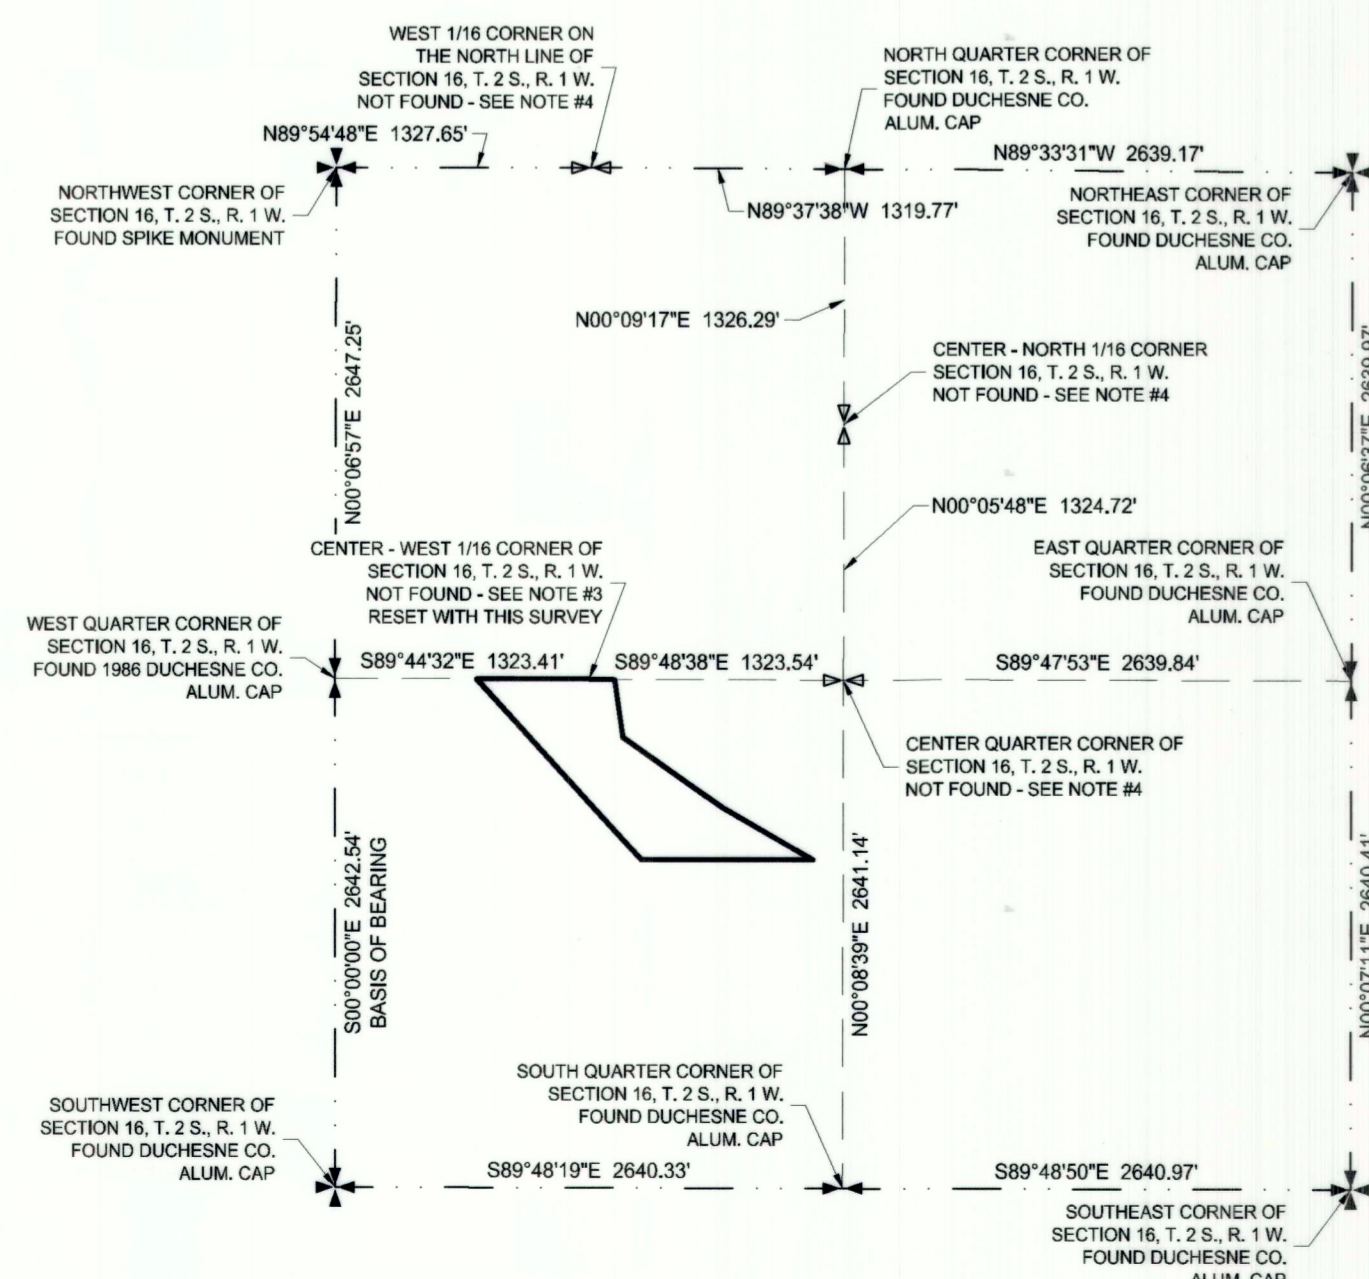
WEST 1/16 CORNER ON THE NORTH LINE OF SECTION 16, T. 2 S., R. 1 W. NOT FOUND - SEE NOTE #4

NORTH QUARTER CORNER OF SECTION 16, T. 2 S., R. 1 W. FOUND DUCHESNE CO. ALUM. CAP

N89°54'48"E 1327.65'

N89°33'31"W 2639.17'

NORTHWEST CORNER OF SECTION 16, T. 2 S., R. 1 W. FOUND SPIKE MONUMENT

N89°37'38"W 1319.77'

NORTHEAST CORNER OF SECTION 16, T. 2 S., R. 1 W. FOUND DUCHESNE CO. ALUM. CAP

N00°09'17"E 1326.29'

N00°06'57"E 2647.25'

CENTER - NORTH 1/16 CORNER SECTION 16, T. 2 S., R. 1 W. NOT FOUND - SEE NOTE #4

N00°06'37"E 2639.97'

N00°05'48"E 1324.72'

CENTER - WEST 1/16 CORNER OF SECTION 16, T. 2 S., R. 1 W. NOT FOUND - SEE NOTE #3 RESET WITH THIS SURVEY

EAST QUARTER CORNER OF SECTION 16, T. 2 S., R. 1 W. FOUND DUCHESNE CO. ALUM. CAP

WEST QUARTER CORNER OF SECTION 16, T. 2 S., R. 1 W. FOUND 1986 DUCHESNE CO. ALUM. CAP

S89°44'32"E 1323.41'

S89°48'38"E 1323.54'

S89°47'53"E 2639.84'

CENTER QUARTER CORNER OF SECTION 16, T. 2 S., R. 1 W. NOT FOUND - SEE NOTE #4

S00°00'00"E 2642.54' BASIS OF BEARING

N00°08'39"E 2641.14'

N00°07'11"E 2640.41'

SOUTH QUARTER CORNER OF SECTION 16, T. 2 S., R. 1 W. FOUND DUCHESNE CO. ALUM. CAP

SOUTHWEST CORNER OF SECTION 16, T. 2 S., R. 1 W. FOUND DUCHESNE CO. ALUM. CAP

S89°48'19"E 2640.33'

S89°48'50"E 2640.97'

SOUTHEAST CORNER OF SECTION 16, T. 2 S., R. 1 W. FOUND DUCHESNE CO. ALUM. CAP